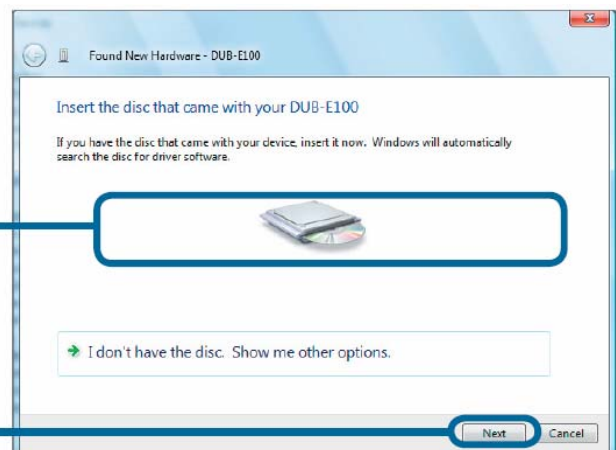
Found New Hardware - DUB-E100

Insert the disc that came with your DUB-E100

If you have the disc that came with your device, insert it now. Windows will automatically search the disc for driver software.

I don't have the disc. Show me other options.

Next Cancel